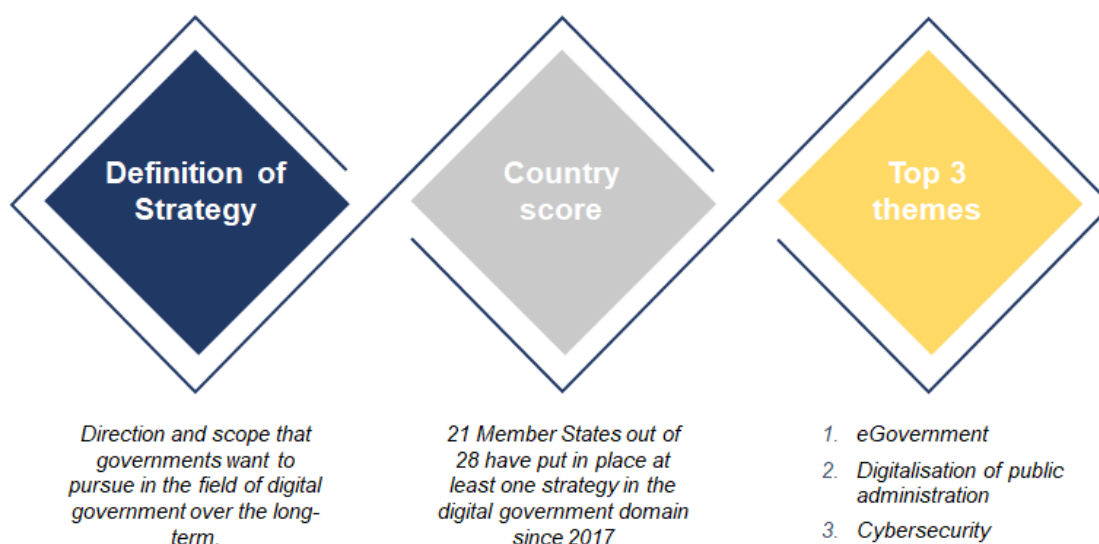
Definition of Strategy

Country score

Top 3 themes

Direction and scope that governments want to pursue in the field of digital government over the long-term.

21 Member States out of 28 have put in place at least one strategy in the digital government domain since 2017

1. eGovernment
2. Digitalisation of public administration
3. Cybersecurity